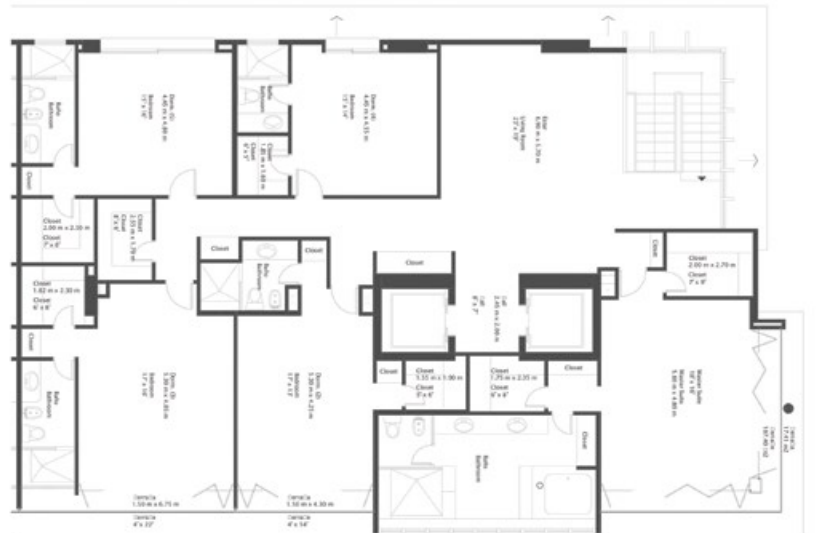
Baño
Bathroom

Dorm. (1)
4.45 m x 4.80 m
Bedroom
15' x 16'

Baño
Bathroom

Dorm. (4)
4.45 m x 4.55 m
Bedroom
15' x 14'

Closet
1.80 m x 1.60 m
Closet
6' x 5'

Estar
6.80 m x 5.70 m
Living Room
22' x 19'

Closet

Closet
2.00 m x 2.00 m
Closet
7' x 6'

Closet
2.55 m x 1.70 m
Closet
8' x 6'

Closet

Baño
Bathroom

Closet

Closet

Lift
2.45 m x 2.00 m
8' x 7'

Closet

Closet
2.00 m x 2.70 m
Closet
7' x 9'

Closet
1.82 m x 2.30 m
Closet
6' x 8'

Closet

Baño
Bathroom

Dorm. (2)
5.30 m x 4.80 m
Bedroom
17' x 16'

Dorm. (3)
5.30 m x 4.20 m
Bedroom
17' x 3'

Closet

Closet
1.55 m x 1.90 m
Closet
5' x 6'

Closet
1.75 m x 2.35 m
Closet
6' x 8'

Closet

Master Suite
5.80 m x 4.80 m
Master Suite
19' x 16'

Terraza
17.45 m2
187.80 ft2

Baño
Bathroom

Closet

Terraza
1.50 m x 6.75 m
4' x 22'

Terraza
1.50 m x 4.30 m
4' x 14'